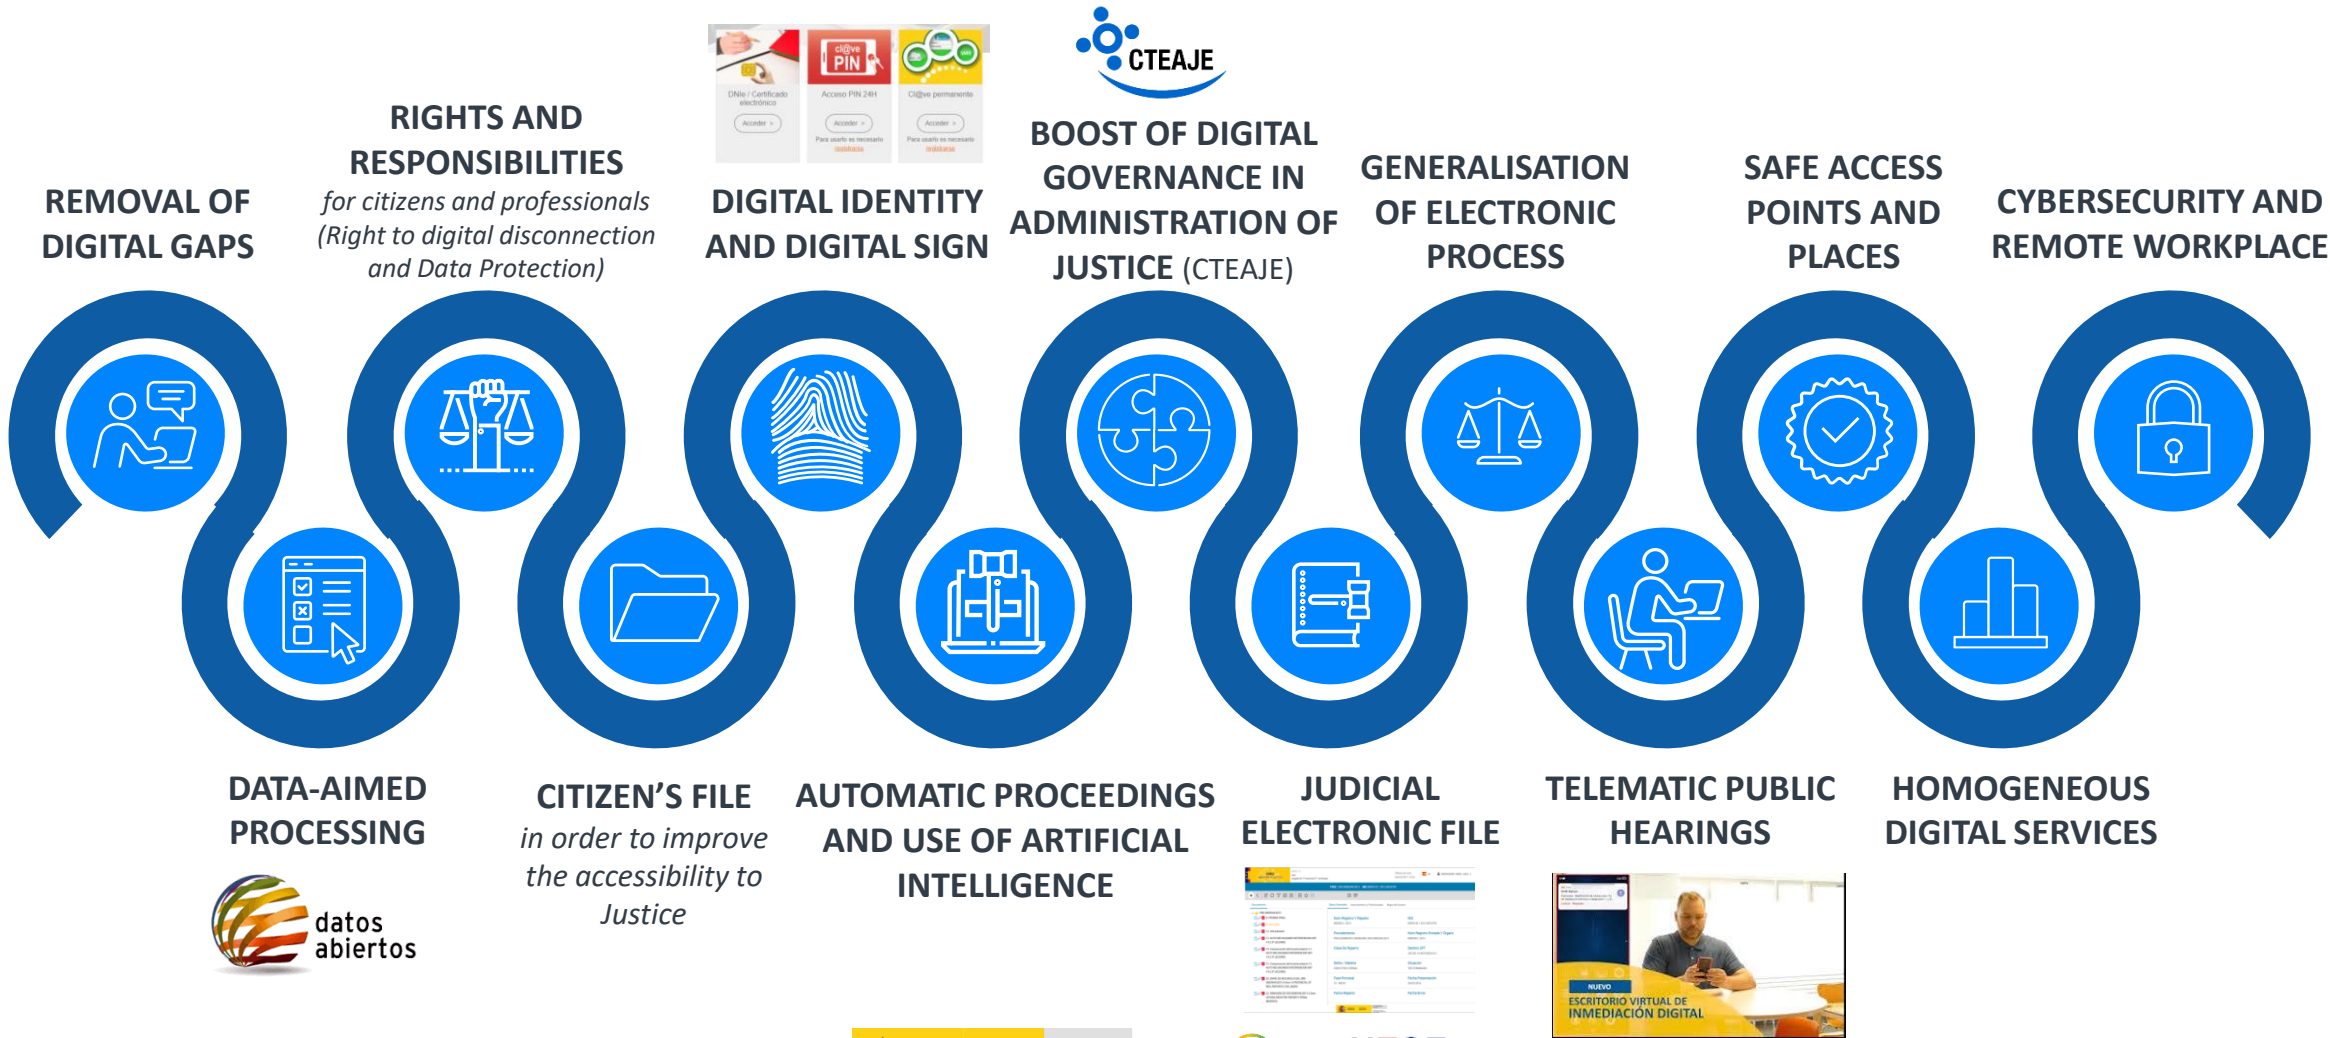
RIGHTS AND RESPONSIBILITIES
for citizens and professionals (Right to digital disconnection and Data Protection)

REMOVAL OF DIGITAL GAPS

cl@ve PIN

DNIe / Certificado electrónico

Acceder >

Acceso PIN 24H

Acceder >

Para usarlo es necesario

Cl@ve permanente

Acceder >

Para usarlo es necesario

DIGITAL IDENTITY AND DIGITAL SIGN

CTEAJE

BOOST OF DIGITAL GOVERNANCE IN ADMINISTRATION OF JUSTICE (CTEAJE)

GENERALISATION OF ELECTRONIC PROCESS

SAFE ACCESS POINTS AND PLACES

CYBERSECURITY AND REMOTE WORKPLACE

DATA-AIMED PROCESSING

datos abiertos

CITIZEN'S FILE
in order to improve the accessibility to Justice

AUTOMATIC PROCEEDINGS AND USE OF ARTIFICIAL INTELLIGENCE

JUDICIAL ELECTRONIC FILE

TELEMATIC PUBLIC HEARINGS

NUEVO
ESCRITORIO VIRTUAL DE INMEDIACIÓN DIGITAL

HOMOGENEOUS DIGITAL SERVICES